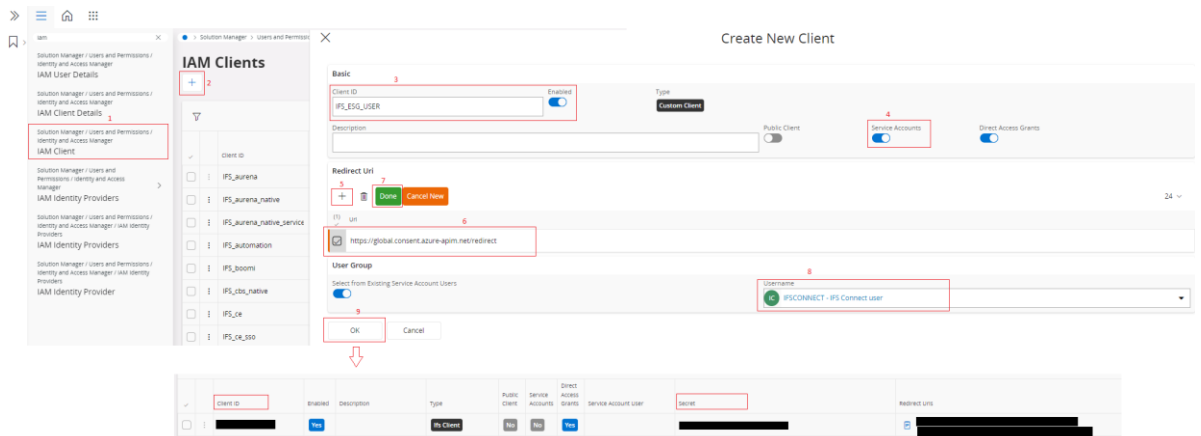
iam

Solution Manager / Users and Permissions / Identity and Access Manager
IAM User Details

Solution Manager / Users and Permissions / Identity and Access Manager
IAM Client Details

1
Solution Manager / Users and Permissions / Identity and Access Manager
IAM Client

Solution Manager / Users and Permissions / Identity and Access Manager
IAM Identity Providers

Solution Manager / Users and Permissions / Identity and Access Manager / IAM Identity Providers
IAM Identity Providers

Solution Manager / Users and Permissions / Identity and Access Manager / IAM Identity Providers
IAM Identity Provider

Solution Manager > Users and Permissio

IAM Clients

+ 2

| | | Client ID |
|---|---|---|
| | ⋮ | IFS_aurena |
| | ⋮ | IFS_aurena_native |
| | ⋮ | IFS_aurena_native_service |
| | ⋮ | IFS_automation |
| | ⋮ | IFS_boomi |
| | ⋮ | IFS_cbs_native |
| | ⋮ | IFS_ce |
| | ⋮ | IFS_ce_sso |

Create New Client

Basic

3
Client ID
IFS_ESG_USER
Enabled

Type
Custom Client

Description

Public Client

4
Service Accounts

Direct Access Grants

Redirect Uri

5 7
Done Cancel New

24

6
Uri
https://global.consent.azure-apim.net/redirect

User Group

Select from Existing Service Account Users

8
Username
IC IFSCONNECT - IFS Connect user

9
OK Cancel

| | | Client ID | Enabled | Description | Type | Public Client | Service Accounts | Direct Access Grants | Service Account User | Secret | Redirect Uris |
|---|---|---|---|---|---|---|---|---|---|---|---|
| | ⋮ | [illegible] | Yes | | ifs Client | No | No | Yes | | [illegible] | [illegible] |